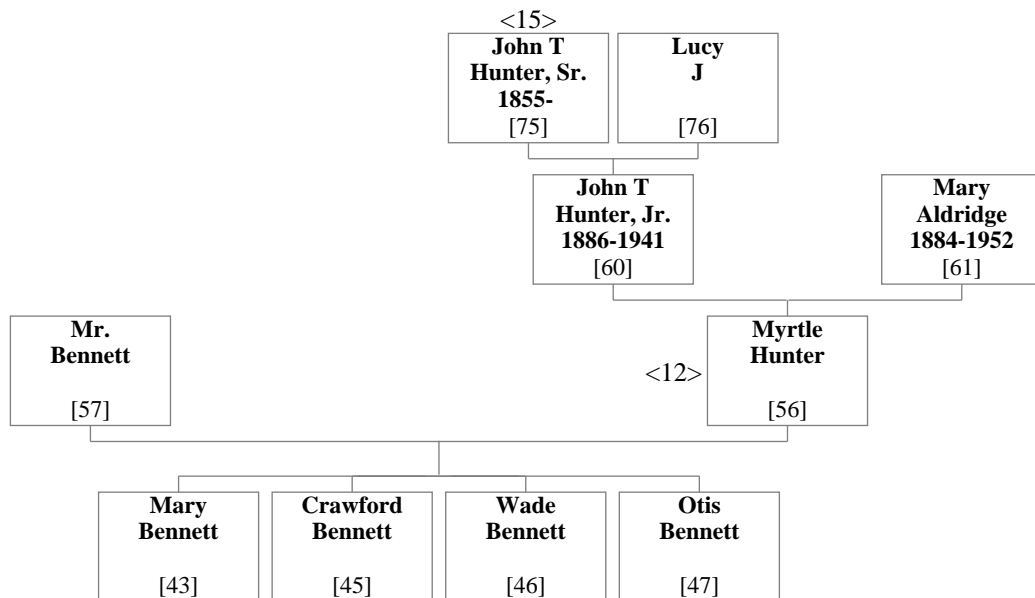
<15>
John T Hunter, Sr. 1855-
[75]

Lucy J
[76]

John T Hunter, Jr. 1886-1941
[60]

Mary Aldridge 1884-1952
[61]

Mr. Bennett
[57]

<12>
Myrtle Hunter
[56]

Mary Bennett
[43]

Crawford Bennett
[45]

Wade Bennett
[46]

Otis Bennett
[47]